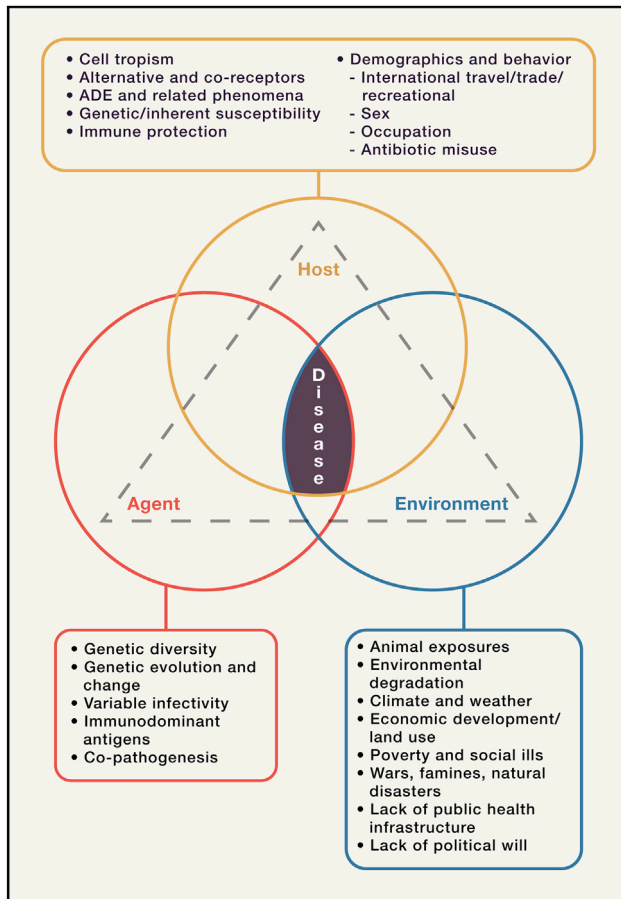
- Cell tropism
- Alternative and co-receptors
- ADE and related phenomena
- Genetic/inherent susceptibility
- Immune protection

- Demographics and behavior
  - International travel/trade/recreational
  - Sex
  - Occupation
  - Antibiotic misuse

Host

Disease

Agent

Environment

- Genetic diversity
- Genetic evolution and change
- Variable infectivity
- Immunodominant antigens
- Co-pathogenesis

- Animal exposures
- Environmental degradation
- Climate and weather
- Economic development/land use
- Poverty and social ills
- Wars, famines, natural disasters
- Lack of public health infrastructure
- Lack of political will